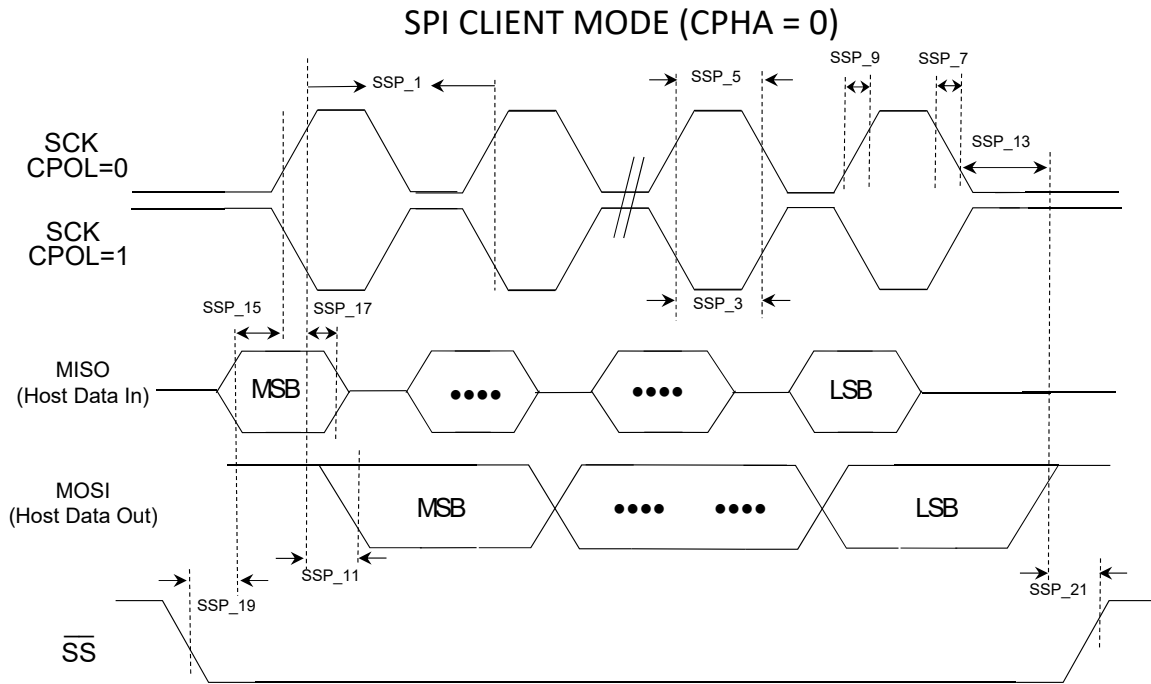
SPI CLIENT MODE (CPHA = 0)

SSP_1
SSP_5
SSP_9
SSP_7
SCK CPOL=0
SSP_13
SCK CPOL=1
SSP_3
SSP_15
SSP_17
MISO (Host Data In)
MSB
••••
••••
LSB
MOSI (Host Data Out)
MSB
••••
••••
LSB
SSP_11
SSP_19
SSP_21
$\overline{SS}$